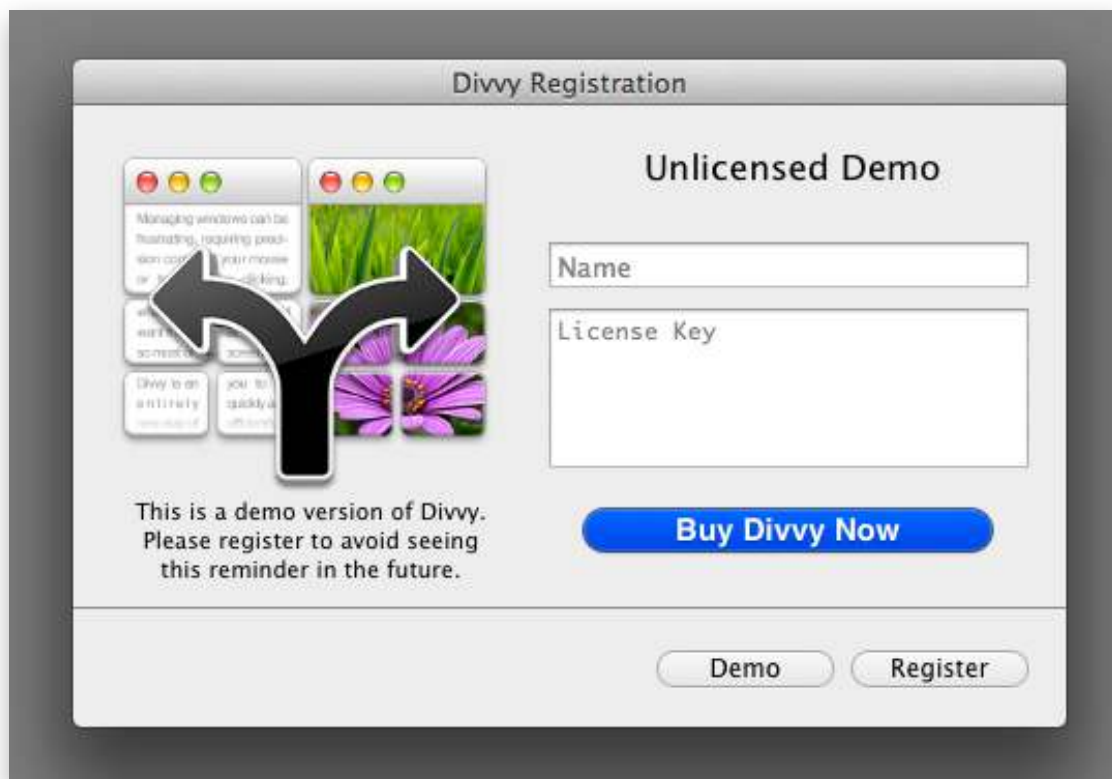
Divvy Registration

Managing windows can be frustrating, requiring precision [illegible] your mouse or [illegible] clicking.

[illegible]

Divvy is an entirely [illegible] you to quickly a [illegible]

This is a demo version of Divvy. Please register to avoid seeing this reminder in the future.

Unlicensed Demo

Name

License Key

Buy Divvy Now

Demo

Register